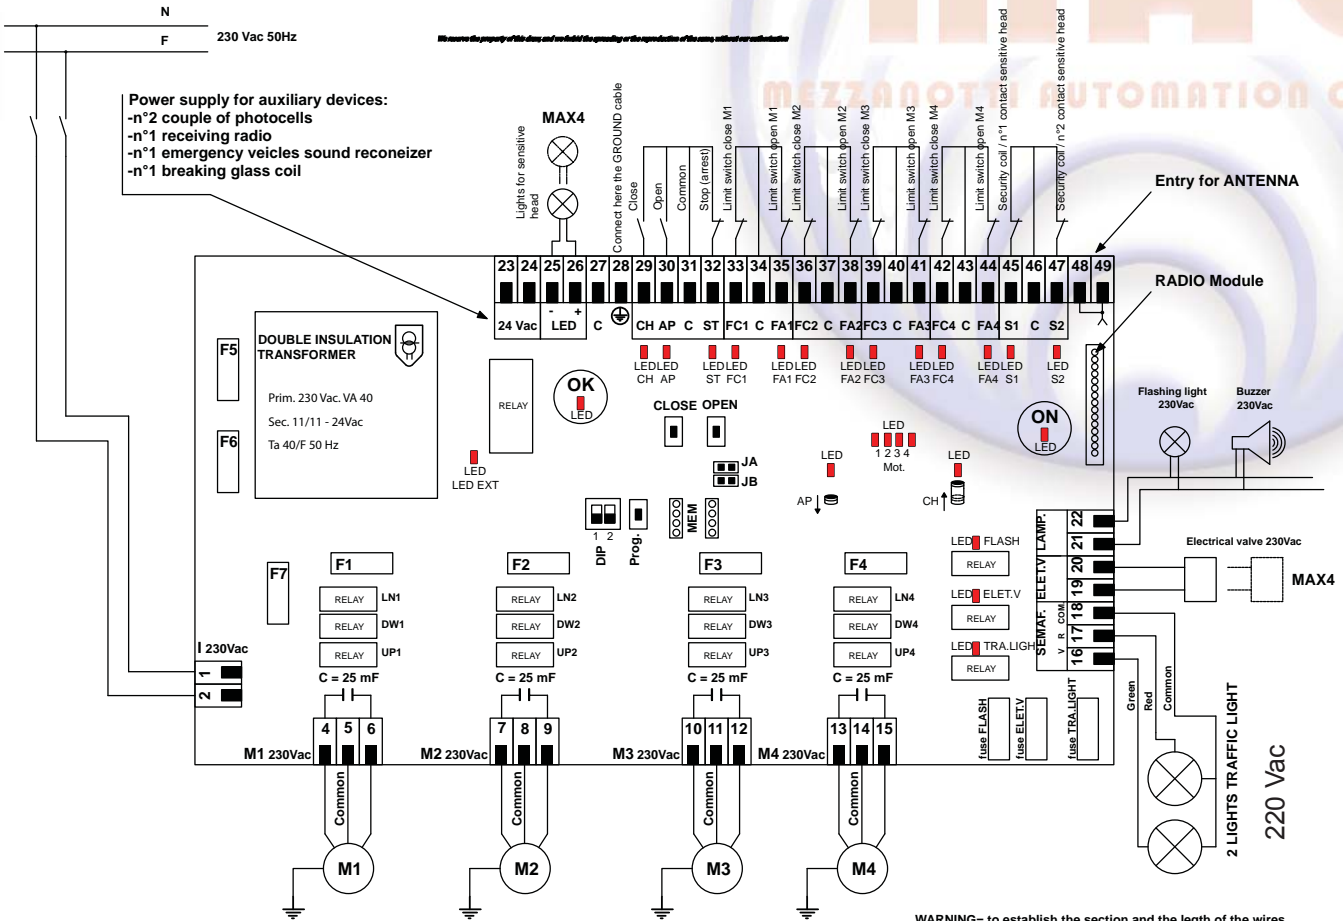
N
F
230 Vac 50Hz

We reserve the property of this draw and we forbid the spreading or the reproduction of the same, without our authorization

MEZZANOTTI AUTOMATION

Power supply for auxiliary devices:
-n°2 couple of photocells
-n°1 receiving radio
-n°1 emergency veicles sound reconeizer
-n°1 breaking glass coil

MAX4

Lights for sensitive head
Connect here the GROUND cable
Close
Open
Common
Stop (arrest)
Limit switch close M1
Limit switch open M1
Limit switch close M2
Limit switch open M2
Limit switch close M3
Limit switch open M3
Limit switch close M4
Limit switch open M4
Security coil / n°1 contact sensitive head
Security coil / n°2 contact sensitive head

Entry for ANTENNA

23 24 25 26 27 28 29 30 31 32 33 34 35 36 37 38 39 40 41 42 43 44 45 46 47 48 49

24 Vac
- +
LED
C
CH AP C ST FC1 C FA1 FC2 C FA2 FC3 C FA3 FC4 C FA4 S1 C S2

RADIO Module

LED LED CH AP
LED LED ST FC1
LED LED FA1 FC2
LED LED FA2 FC3
LED LED FA3 FC4
LED LED FA4 S1
LED S2

DOUBLE INSULATION TRANSFORMER
Prim. 230 Vac. VA 40
Sec. 11/11 - 24Vac
Ta 40/F 50 Hz

F5
F6
RELAY
LED
LED EXT
OK
LED
CLOSE OPEN
JA
JB
LED
1 2 3 4
Mot.
LED
AP
LED
CH
ON
LED
Flashing light 230Vac
Buzzer 230Vac

DIP
1 2
Prog.
MEM

F7
F1
F2
F3
F4

RELAY LN1
RELAY DW1
RELAY UP1
RELAY LN2
RELAY DW2
RELAY UP2
RELAY LN3
RELAY DW3
RELAY UP3
RELAY LN4
RELAY DW4
RELAY UP4

LED FLASH
RELAY
LED ELET.V
RELAY
LED TRA.LIGH
RELAY

LAMP.
ELE.T.V
SEMAF.
V R COM
22
21
20
19
18
17
16

Electrical valve 230Vac
MAX4

I 230Vac
1
2

C = 25 mF
C = 25 mF
C = 25 mF
C = 25 mF

4 5 6
7 8 9
10 11 12
13 14 15

M1 230Vac
M2 230Vac
M3 230Vac
M4 230Vac

Common
Common
Common
Common

M1
M2
M3
M4

fuse FLASH
fuse ELET.V
fuse TRA.LIGHT

Green
Red
Common

2 LIGHTS TRAFFIC LIGHT
220 Vac

WARNING– to establish the section and the legth of the wires